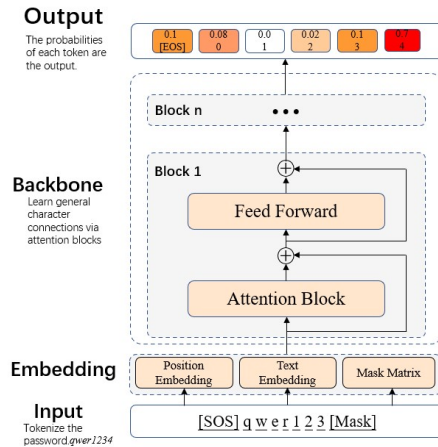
Output
The probabilities of each token are the output.

0.1 [EOS] | 0.08 0 | 0.0 1 | 0.02 2 | 0.01 3 | 0.4 4

Block n

Backbone
Learn general character connections via attention blocks

Block 1

Feed Forward

Attention Block

Embedding

Position Embedding | Text Embedding | Mask Matrix

Input
Tokenize the password qwer1234

[SOS] q w e r 1 2 3 [Mask]